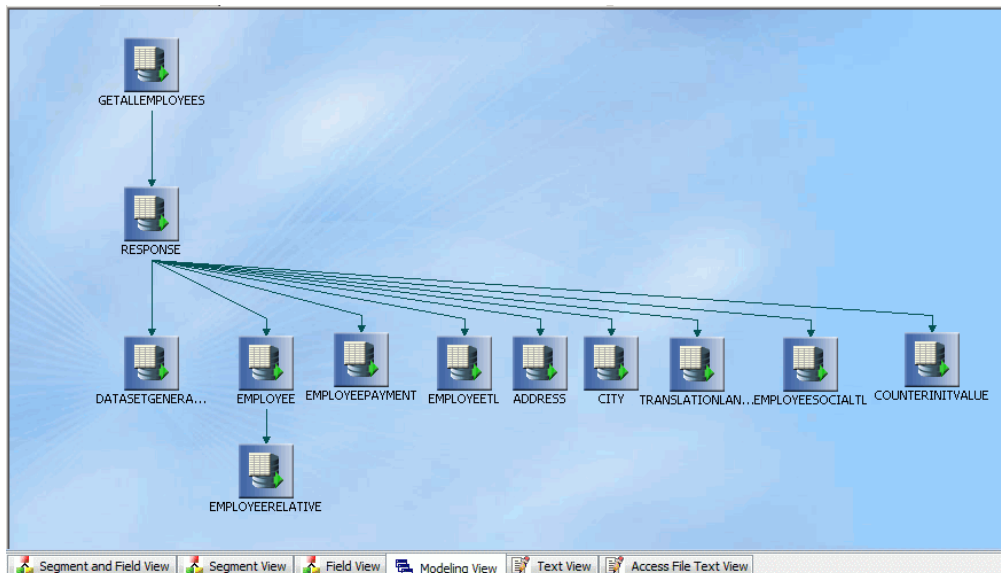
GETALLEMPLOYEES

RESPONSE

DATASETGENERA...

EMPLOYEE

EMPLOYEEPAYMENT

EMPLOYEETL

ADDRESS

CITY

TRANSLATIONLAN...

EMPLOYEESOCIALTL

COUNTERINITVALUE

EMPLOYEERELATIVE

Segment and Field View | Segment View | Field View | Modeling View | Text View | Access File Text View